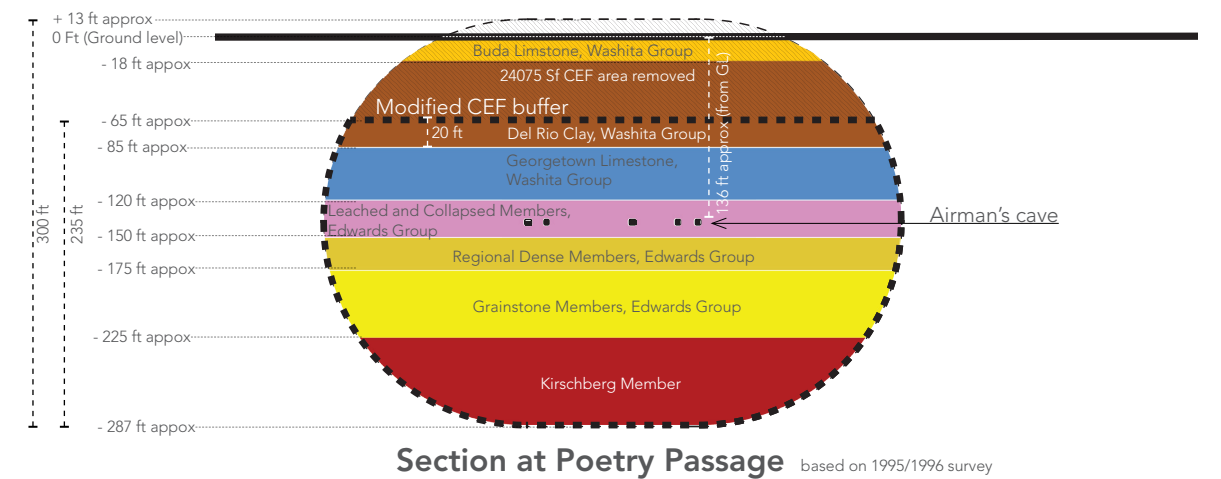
+ 13 ft approx
0 Ft (Ground level)
- 18 ft appox
- 65 ft appox
- 85 ft appox
- 120 ft appox
- 150 ft appox
- 175 ft appox
- 225 ft appox
- 287 ft appox
300 ft
235 ft
Buda Limstone, Washita Group
24075 Sf CEF area removed
Modified CEF buffer
20 ft
Del Rio Clay, Washita Group
Georgetown Limestone, Washita Group
136 ft approx (from GL)
Leached and Collapsed Members, Edwards Group
Airman's cave
Regional Dense Members, Edwards Group
Grainstone Members, Edwards Group
Kirschberg Member
Section at Poetry Passage based on 1995/1996 survey